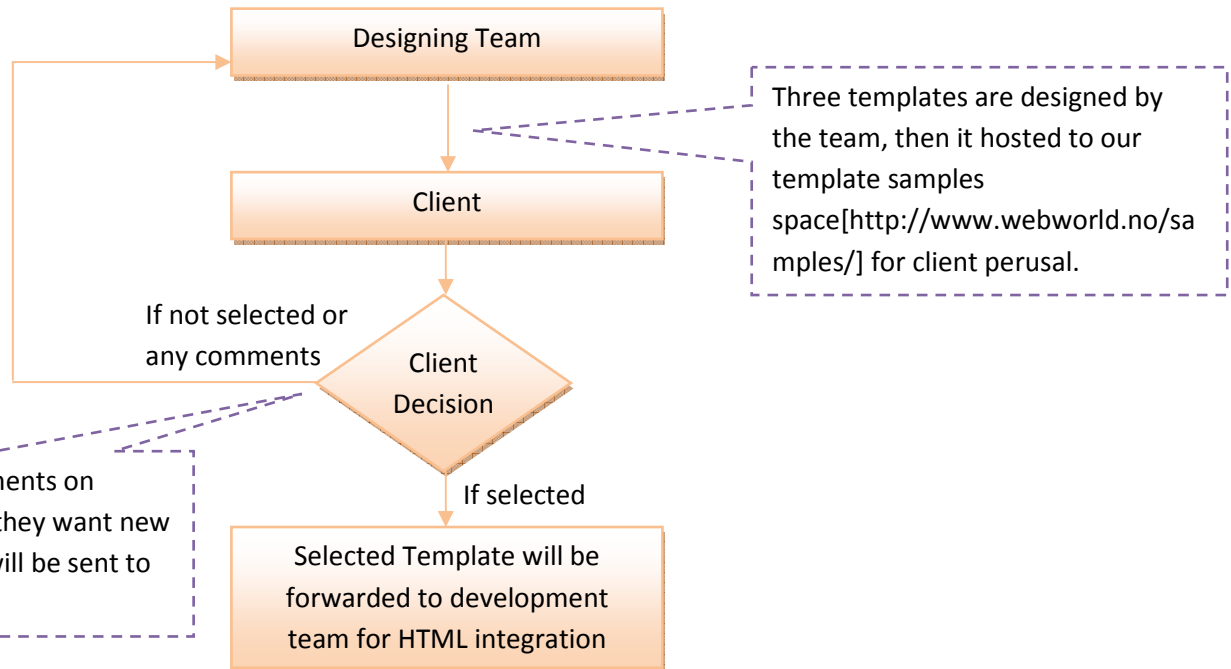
Designing Team

Three templates are designed by the team, then it hosted to our template samples space[http://www.webworld.no/samples/] for client perusal.

Client

If not selected or any comments

Client Decision

nents on
they want new
ill be sent to

If selected

Selected Template will be forwarded to development team for HTML integration